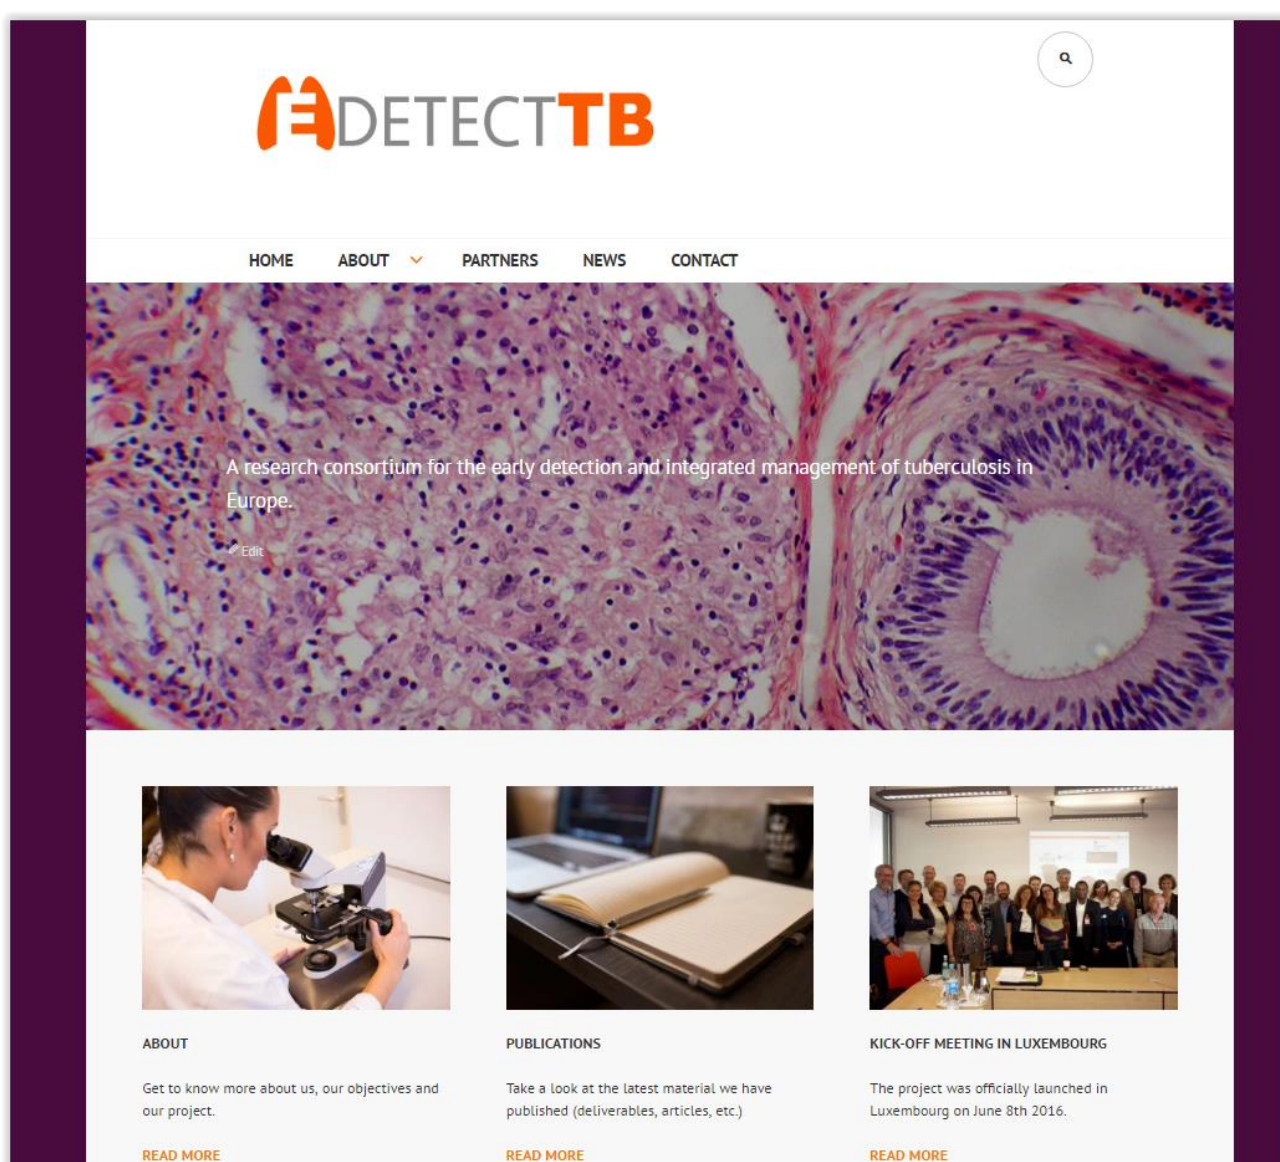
DETECTTB

HOME ABOUT PARTNERS NEWS CONTACT

A research consortium for the early detection and integrated management of tuberculosis in Europe.

Edit

ABOUT

Get to know more about us, our objectives and our project.

READ MORE

PUBLICATIONS

Take a look at the latest material we have published (deliverables, articles, etc.)

READ MORE

KICK-OFF MEETING IN LUXEMBOURG

The project was officially launched in Luxembourg on June 8th 2016.

READ MORE